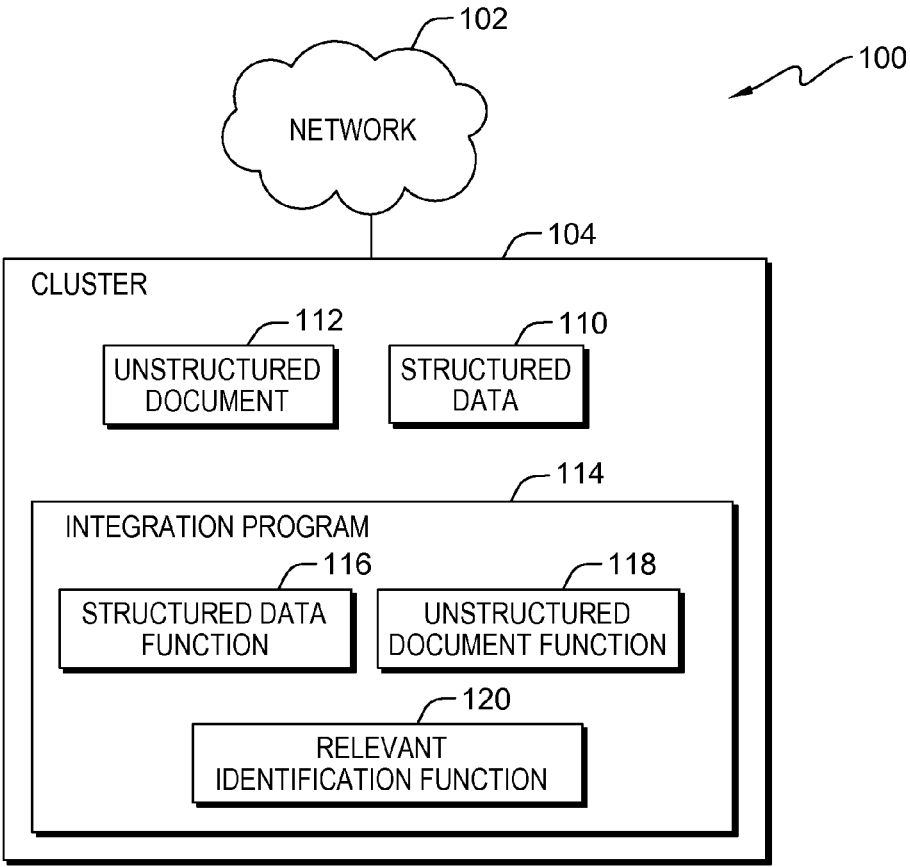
102

100

NETWORK

104

CLUSTER

112

UNSTRUCTURED DOCUMENT

110

STRUCTURED DATA

114

INTEGRATION PROGRAM

116

STRUCTURED DATA FUNCTION

118

UNSTRUCTURED DOCUMENT FUNCTION

120

RELEVANT IDENTIFICATION FUNCTION